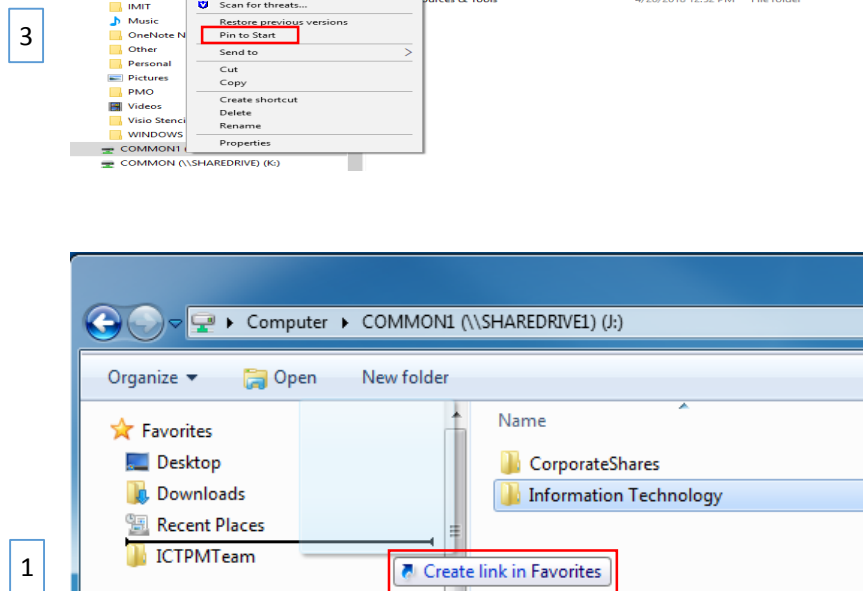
3

IMIT
Music
OneNote N
Other
Personal
Pictures
PMO
Videos
Visio Stenci
WINDOWS
COMMON1
COMMON (\\SHAREDRIVE) (K:)

Scan for threats...
Restore previous versions
Pin to Start
Send to
Cut
Copy
Create shortcut
Delete
Rename
Properties

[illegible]urces & Tools
4/28/2016 12:52 PM File folder

Computer ▸ COMMON1 (\\SHAREDRIVE1) (J:)
Organize ▾
Open
New folder
Favorites
Desktop
Downloads
Recent Places
ICTPMTeam
Name
CorporateShares
Information Technology
Create link in Favorites

1